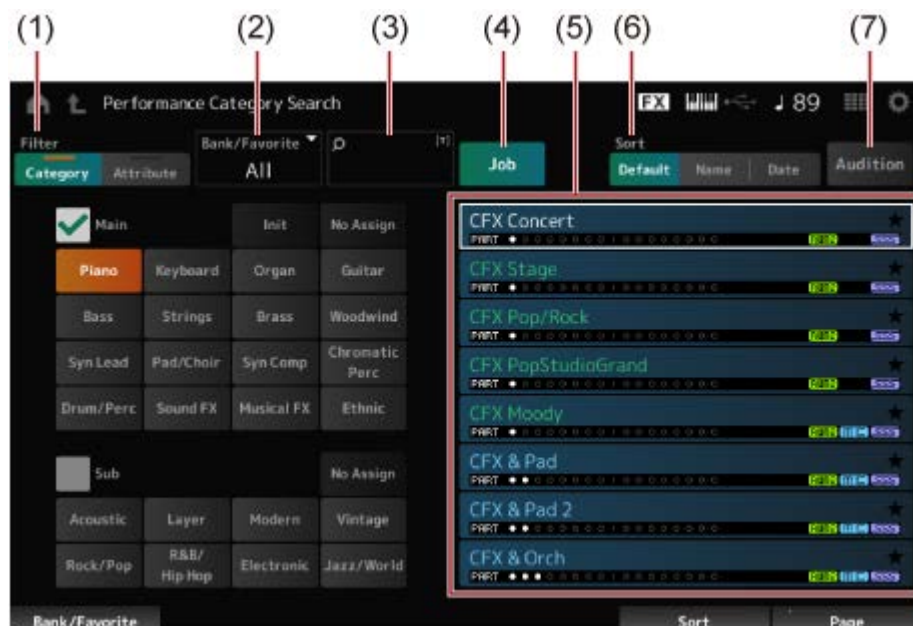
(1) (2) (3) (4) (5) (6) (7)

Performance Category Search

FX ♩ 89

Filter
Category Attribute

Bank/Favorite
All

Job

Sort
Default Name Date

Audition

Main

Init No Assign

Piano Keyboard Organ Guitar

Bass Strings Brass Woodwind

Syn Lead Pad/Choir Syn Comp Chromatic Perc

Drum/Perc Sound FX Musical FX Ethnic

Sub

No Assign

Acoustic Layer Modern Vintage

Rock/Pop R&B/ Hip Hop Electronic Jazz/World

CFX Concert
PART

CFX Stage
PART

CFX Pop/Rock
PART

CFX PopStudioGrand
PART

CFX Moody
PART

CFX & Pad
PART

CFX & Pad 2
PART

CFX & Orch
PART

Bank/Favorite

Sort

Page